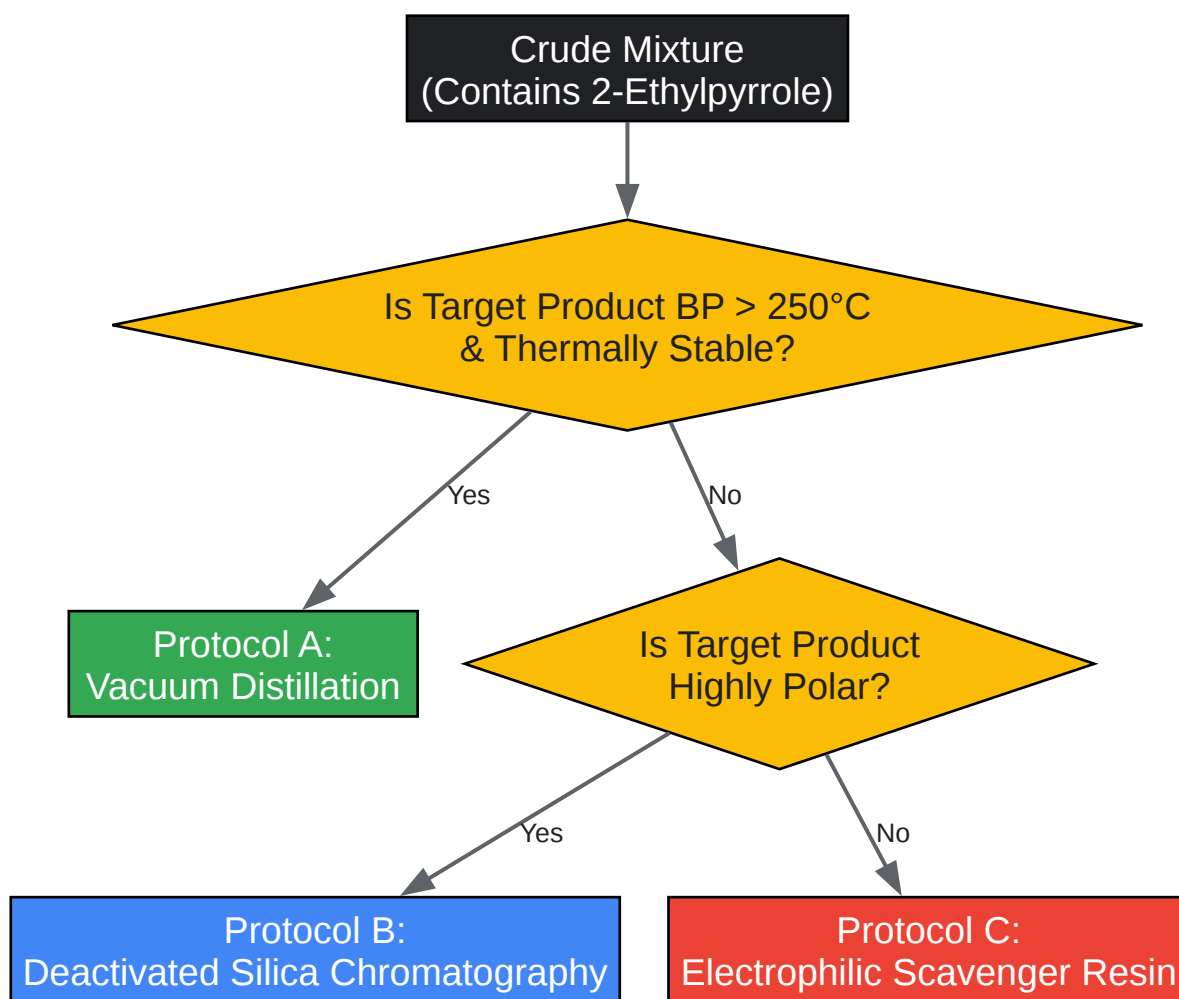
Crude Mixture
(Contains 2-Ethylpyrrole)

Is Target Product BP > 250°C
& Thermally Stable?

Yes

No

Protocol A:
Vacuum Distillation

Is Target Product
Highly Polar?

Yes

No

Protocol B:
Deactivated Silica Chromatography

Protocol C:
Electrophilic Scavenger Resin